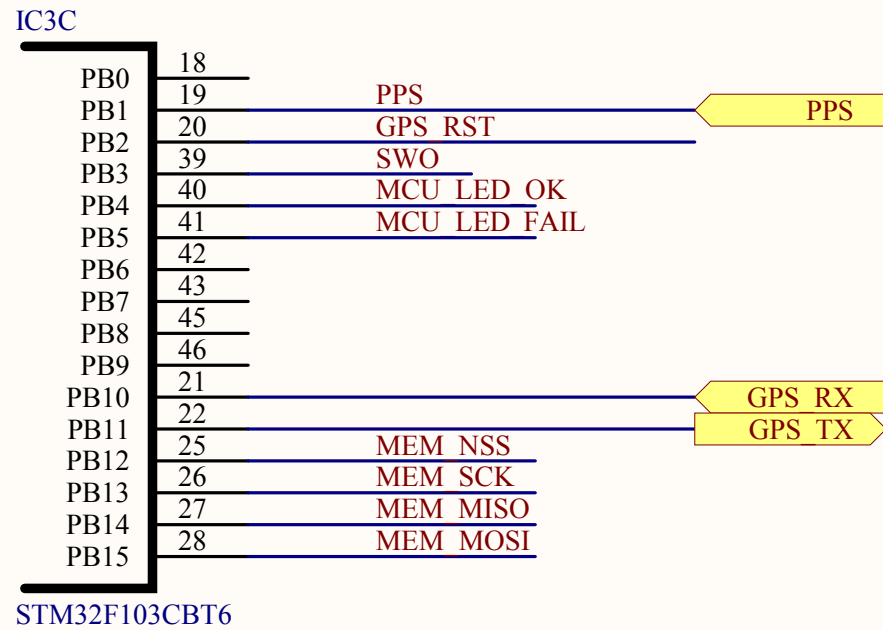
IC3C

PB0 18
PB1 19 PPS
PB2 20 GPS_RST
PB3 39 SWO
PB4 40 MCU_LED_OK
PB5 41 MCU_LED_FAIL
PB6 42
PB7 43
PB8 45
PB9 46
PB10 21
PB11 22
PB12 25 MEM_NSS
PB13 26 MEM_SCK
PB14 27 MEM_MISO
PB15 28 MEM_MOSI

PPS
GPS_RX
GPS_TX

STM32F103CBT6